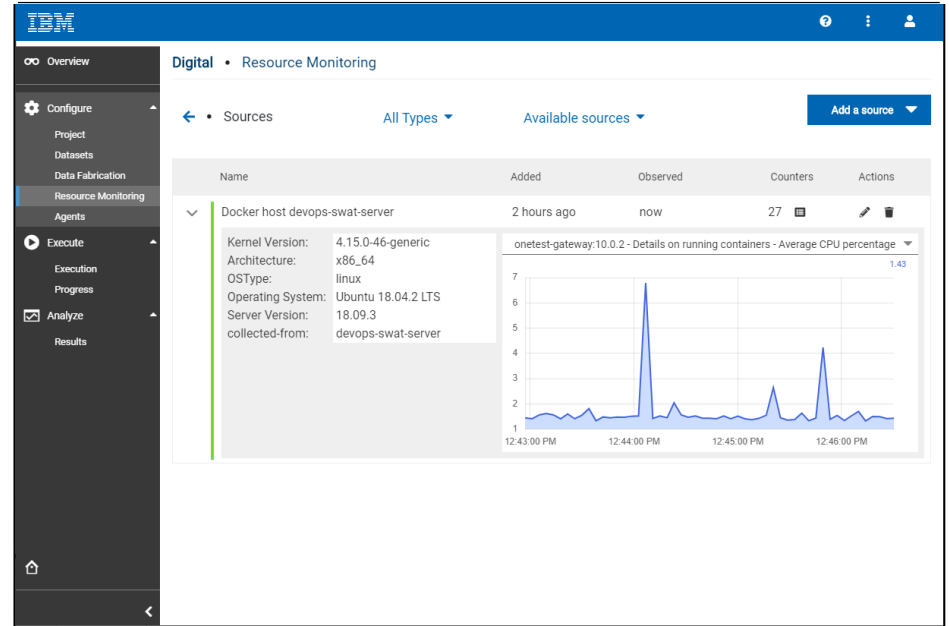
IBM

Overview

Configure
Project
Datasets
Data Fabrication
Resource Monitoring
Agents

Execute
Execution
Progress

Analyze
Results

Digital • Resource Monitoring

• Sources All Types Available sources Add a source

| Name | Added | Observed | Counters | Actions |
|---|---|---|---|---|
| Docker host devops-swat-server | 2 hours ago | now | 27 | |

| | |
|---|---|
| Kernel Version: | 4.15.0-46-generic |
| Architecture: | x86_64 |
| OSType: | linux |
| Operating System: | Ubuntu 18.04.2 LTS |
| Server Version: | 18.09.3 |
| collected-from: | devops-swat-server |

onetest-gateway:10.0.2 - Details on running containers - Average CPU percentage

1.43

7
6
5
4
3
2
1

12:43:00 PM 12:44:00 PM 12:45:00 PM 12:46:00 PM